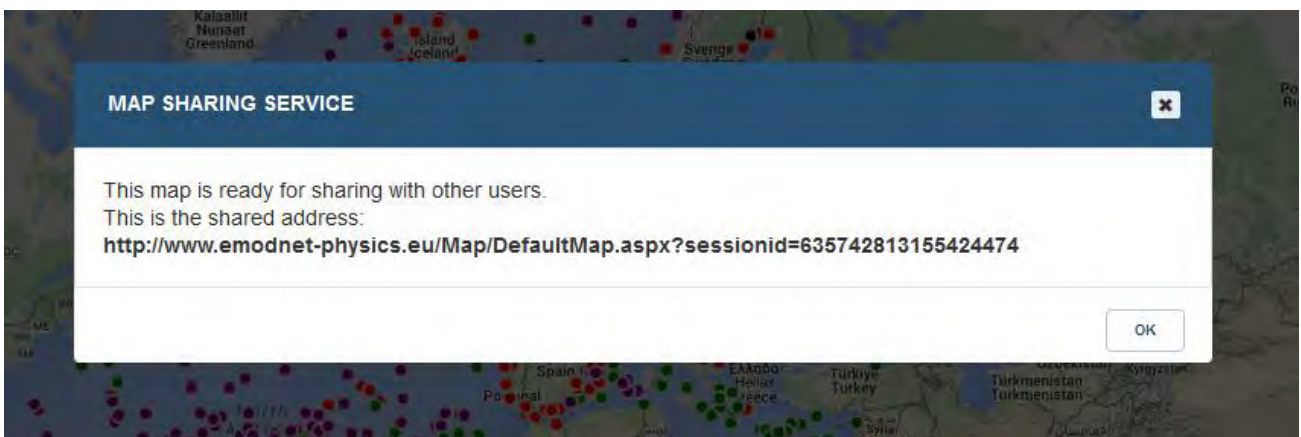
Kalaallit Nunaat Greenland

Ísland Iceland

Sverige

MAP SHARING SERVICE

This map is ready for sharing with other users.
This is the shared address:
**http://www.emodnet-physics.eu/Map/DefaultMap.aspx?sessionid=635742813155424474**

OK

Spain

Portugal

Ελλάδα Hellas Greece

Türkiye Turkey

Türkmenistan Türkmenistan

Uzbekistan

Kyrgyzstan

Syria